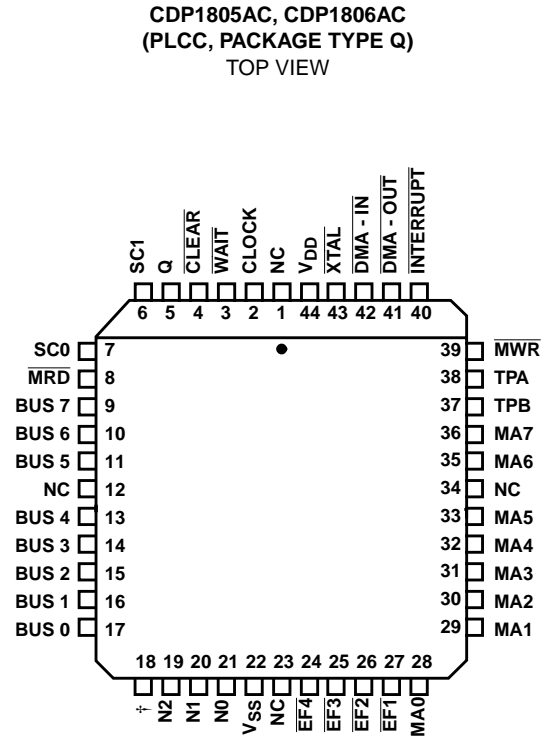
CDP1805AC, CDP1806AC
(PLCC, PACKAGE TYPE Q)
TOP VIEW

SC1 Q $\overline{CLEAR}$ $\overline{WAIT}$ CLOCK NC $V_{DD}$ $\overline{XTAL}$ $\overline{DMA-IN}$ $\overline{DMA-OUT}$ $\overline{INTERRUPT}$

6 5 4 3 2 1 44 43 42 41 40

SC0 7
$\overline{MRD}$ 8
BUS 7 9
BUS 6 10
BUS 5 11
NC 12
BUS 4 13
BUS 3 14
BUS 2 15
BUS 1 16
BUS 0 17

39 $\overline{MWR}$
38 TPA
37 TPB
36 MA7
35 MA6
34 NC
33 MA5
32 MA4
31 MA3
30 MA2
29 MA1

18 19 20 21 22 23 24 25 26 27 28

† N2 N1 N0 $V_{SS}$ NC $\overline{EF4}$ $\overline{EF3}$ $\overline{EF2}$ $\overline{EF1}$ MA0